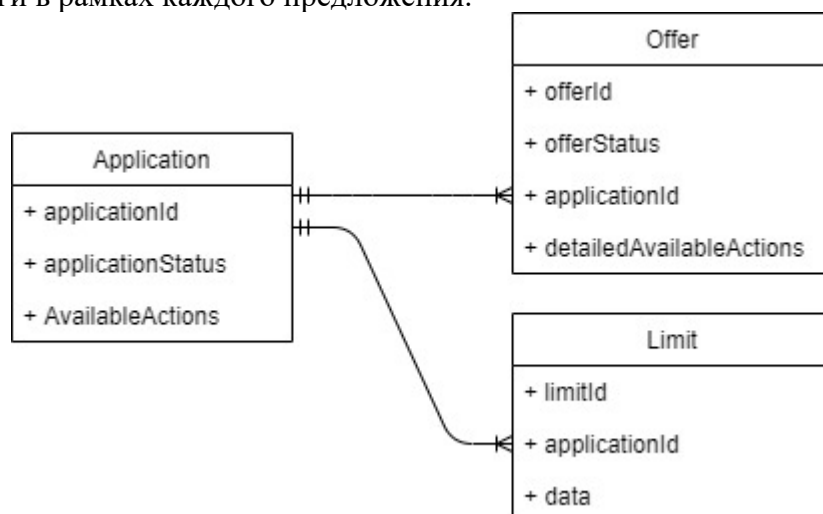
и в рамках каждого предложения.

Offer
+ offerId
+ offerStatus
+ applicationId
+ detailedAvailableActions

Application
+ applicationId
+ applicationStatus
+ AvailableActions

Limit
+ limitId
+ applicationId
+ data